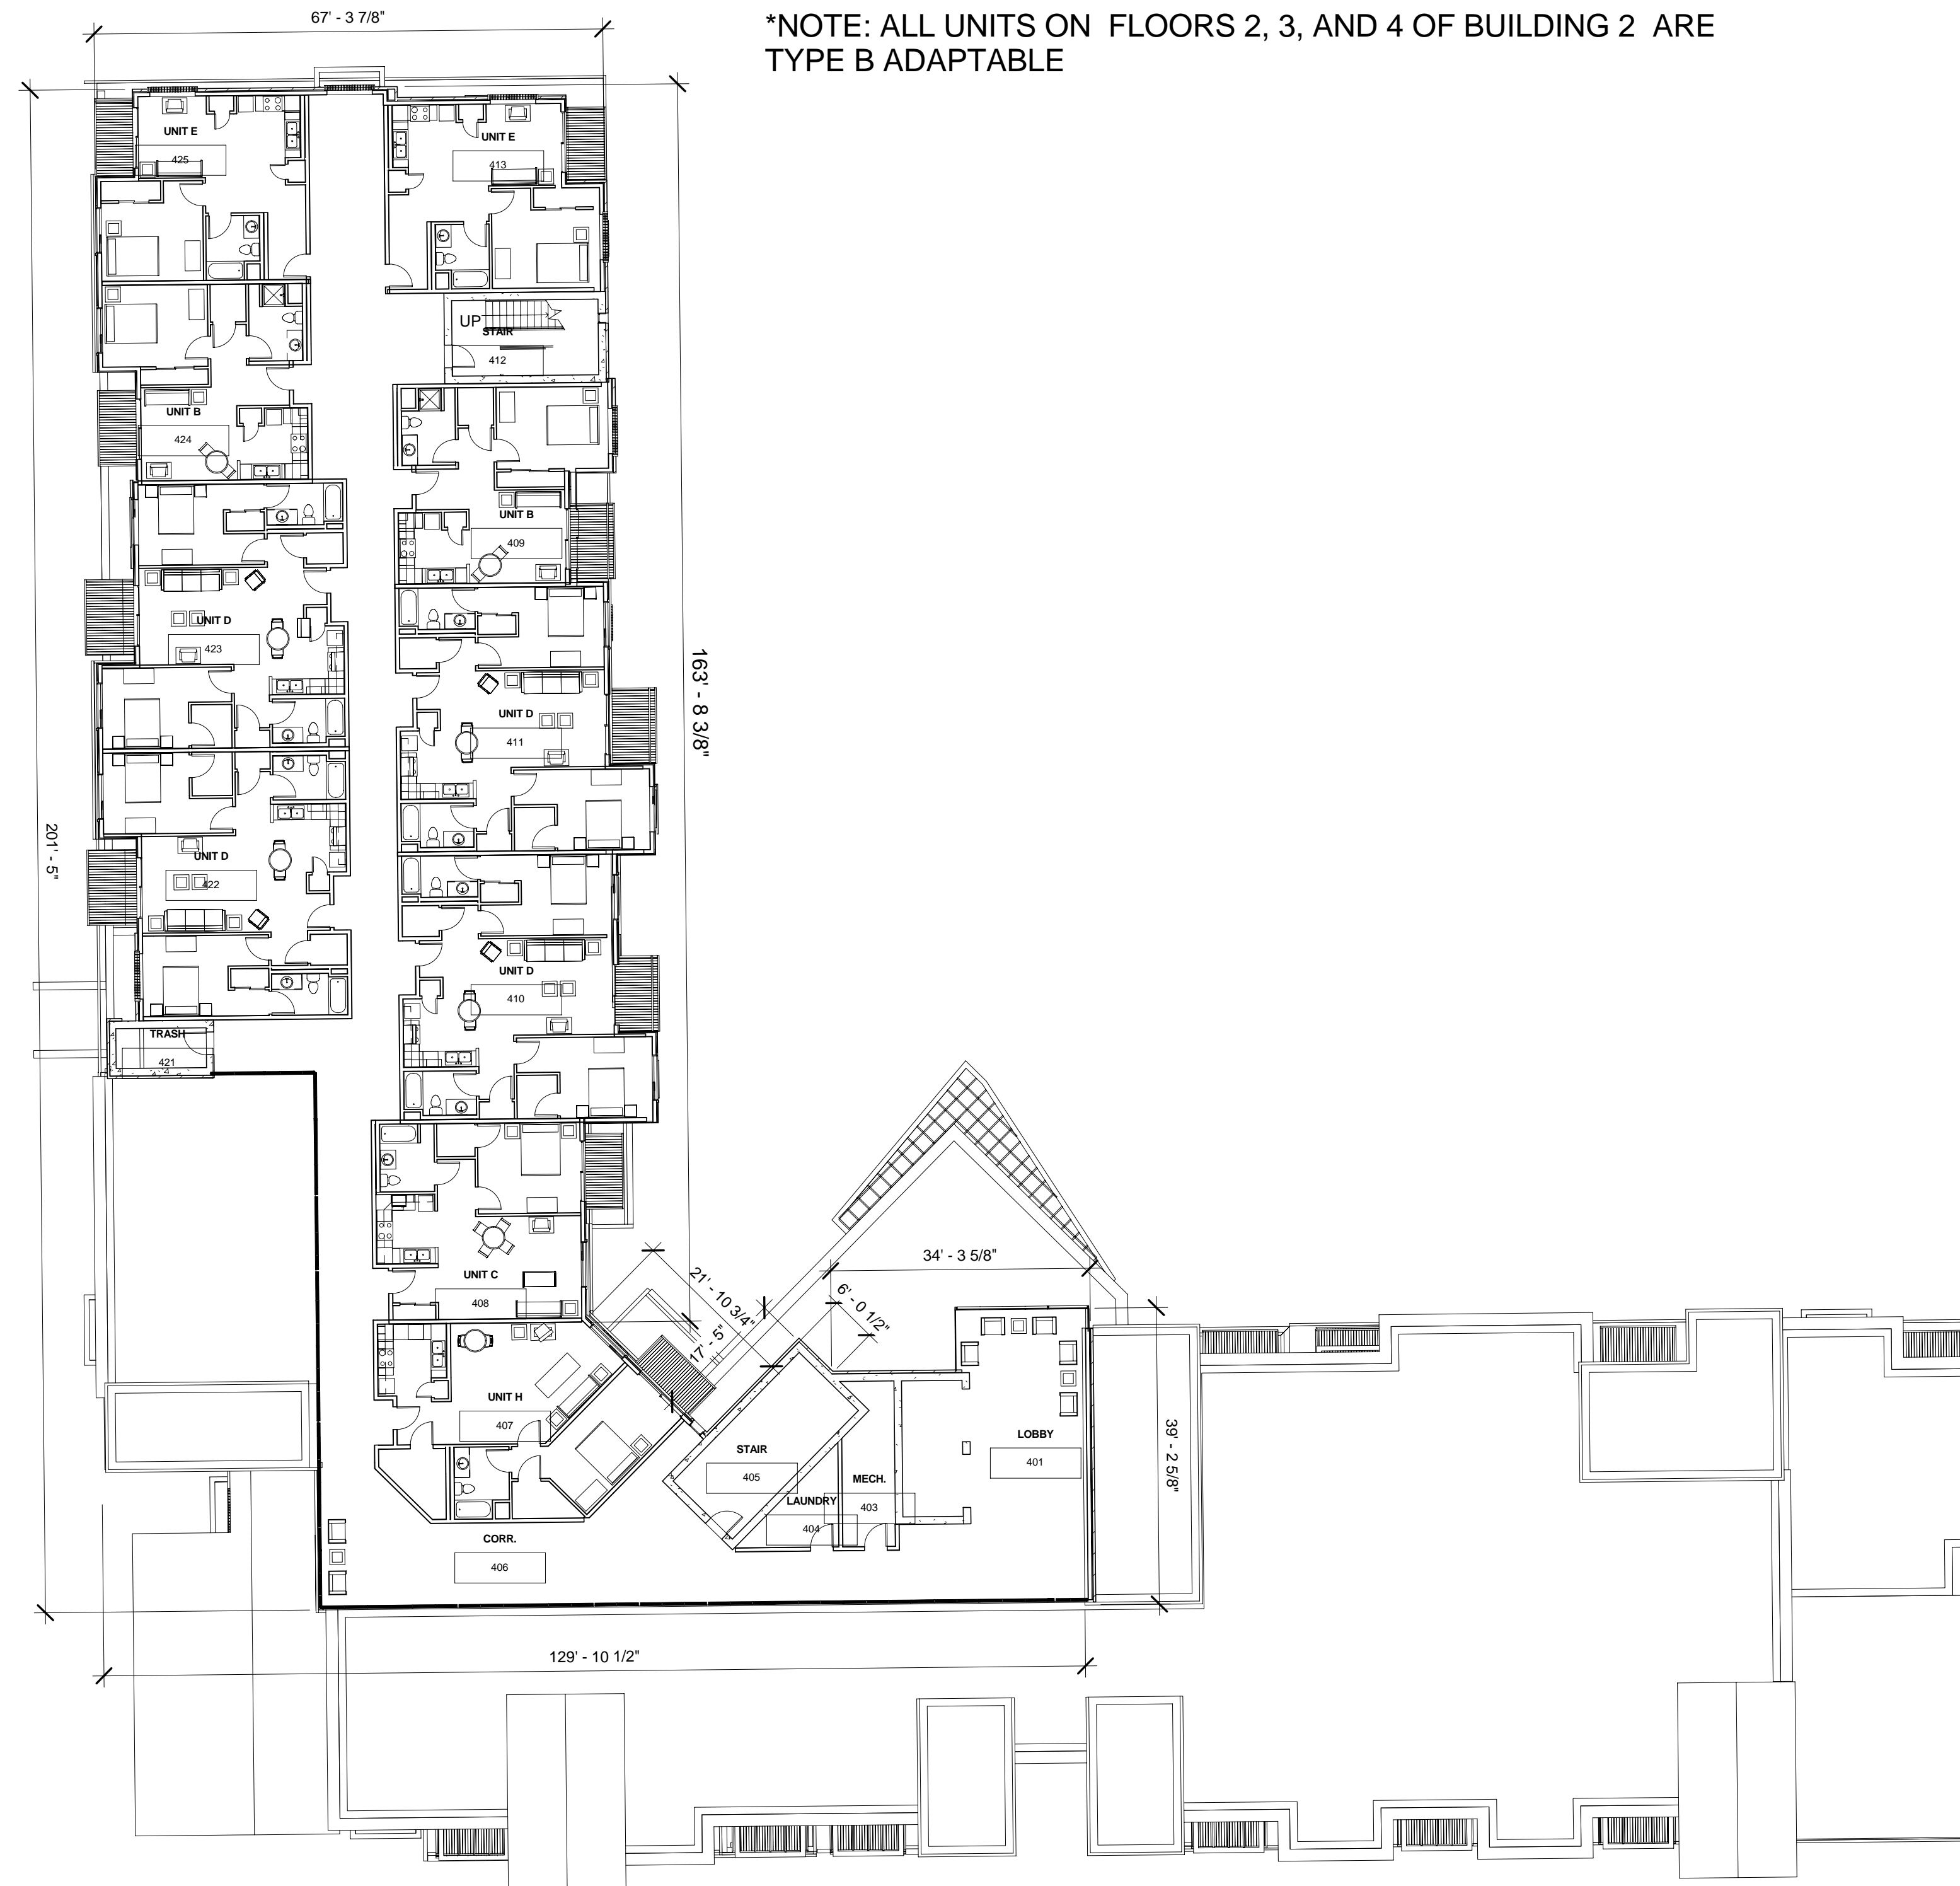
*NOTE: ALL UNITS ON FLOORS 2, 3, AND 4 OF BUILDING 2 ARE TYPE B ADAPTABLE

67' - 3 7/8"

UNIT E
425

UNIT E
413

UP
STAIR
412

UNIT B
424

UNIT B
409

UNIT D
423

UNIT D
411

163' - 8 3/8"

201' - 5"

UNIT D
422

UNIT D
410

TRASH
421

UNIT C
408

UNIT H
407

21' - 10 3/4"

17' - 5"

6' - 0 1/2"

34' - 3 5/8"

STAIR
405

LAUNDRY
404

MECH.
403

LOBBY
401

39' - 2 5/8"

CORR.
406

129' - 10 1/2"